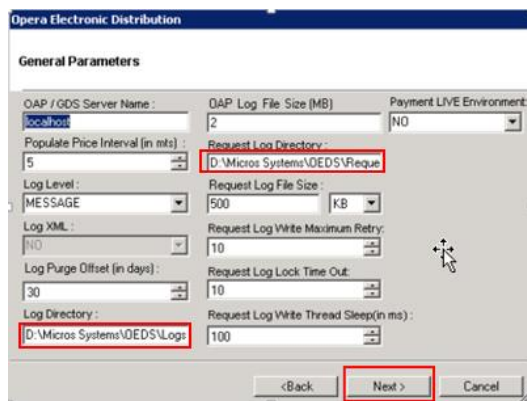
Opera Electronic Distribution

General Parameters

OAP / GDS Server Name :
localhost
Populate Price Interval (in mts) :
5
Log Level :
MESSAGE
Log XML :
NO
Log Purge Offset (in days) :
30
Log Directory :
D:\Micros Systems\OEDS\Logs

OAP Log File Size (MB)
2
Request Log Directory :
D:\Micros Systems\OEDS\Reque
Request Log File Size :
500
KB
Request Log Write Maximum Retry:
10
Request Log Lock Time Out:
10
Request Log Write Thread Sleep(in ms) :
100

Payment LIVE Environment:
NO

<Back
Next >
Cancel